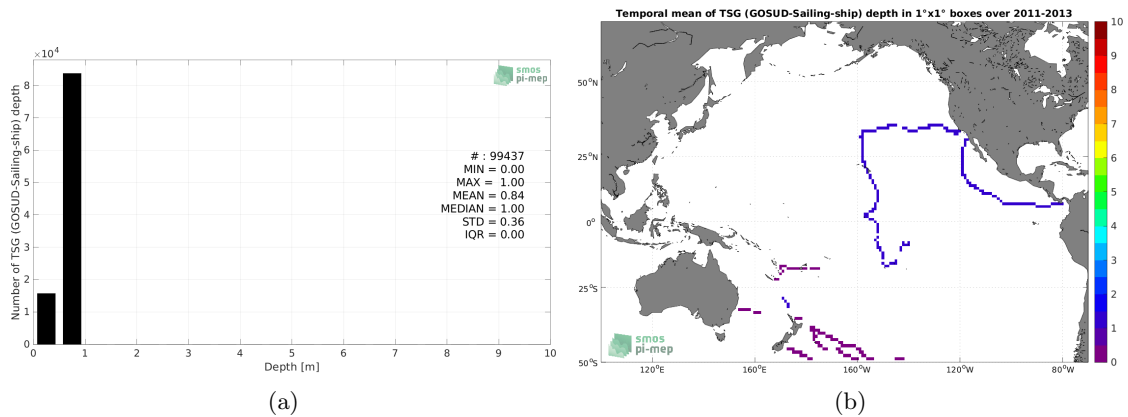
$\times10^4$

smos pi-mep

Number of TSG (GOSUD-Sailing-ship) depth

8
7
6
5
4
3
2
1
0

# : 99437
MIN = 0.00
MAX = 1.00
MEAN = 0.84
MEDIAN = 1.00
STD = 0.36
IQR = 0.00

0 1 2 3 4 5 6 7 8 9 10

Depth [m]

(a)

Temporal mean of TSG (GOSUD-Sailing-ship) depth in 1°x1° boxes over 2011-2013

50°N
25°N
0°
25°S
50°S

120°E 160°E 160°W 120°W 80°W

smos pi-mep

10
9
8
7
6
5
4
3
2
1
0

(b)